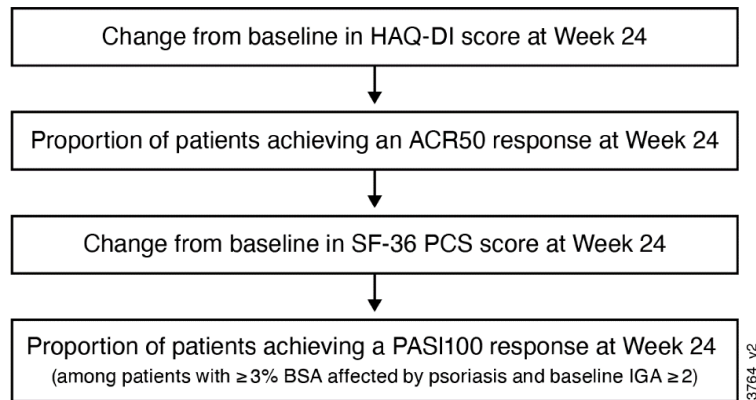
Change from baseline in HAQ-DI score at Week 24

Proportion of patients achieving an ACR50 response at Week 24

Change from baseline in SF-36 PCS score at Week 24

Proportion of patients achieving a PASI100 response at Week 24
(among patients with $\geq$3% BSA affected by psoriasis and baseline IGA $\geq$2)

3764_v2